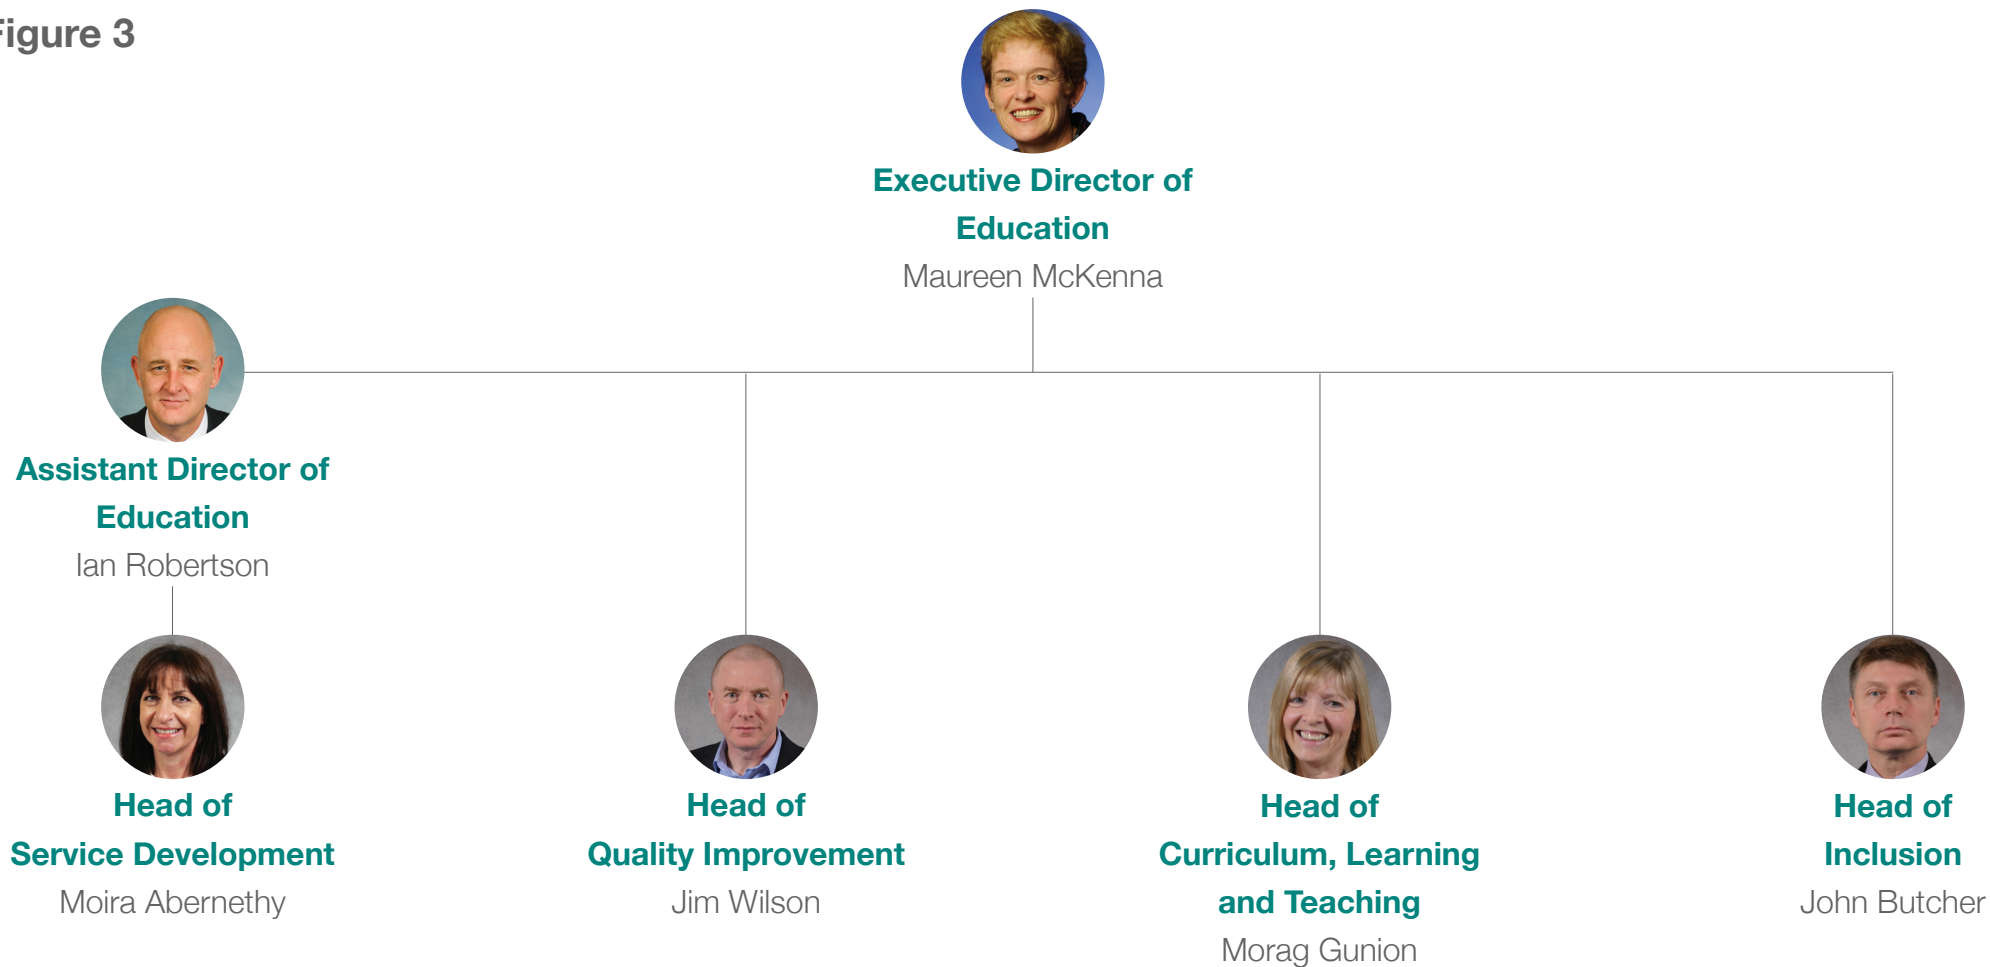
igure 3

Executive Director of Education
Maureen McKenna

Assistant Director of Education
Ian Robertson

Head of Service Development
Moira Abernethy

Head of Quality Improvement
Jim Wilson

Head of Curriculum, Learning and Teaching
Morag Gunion

Head of Inclusion
John Butcher